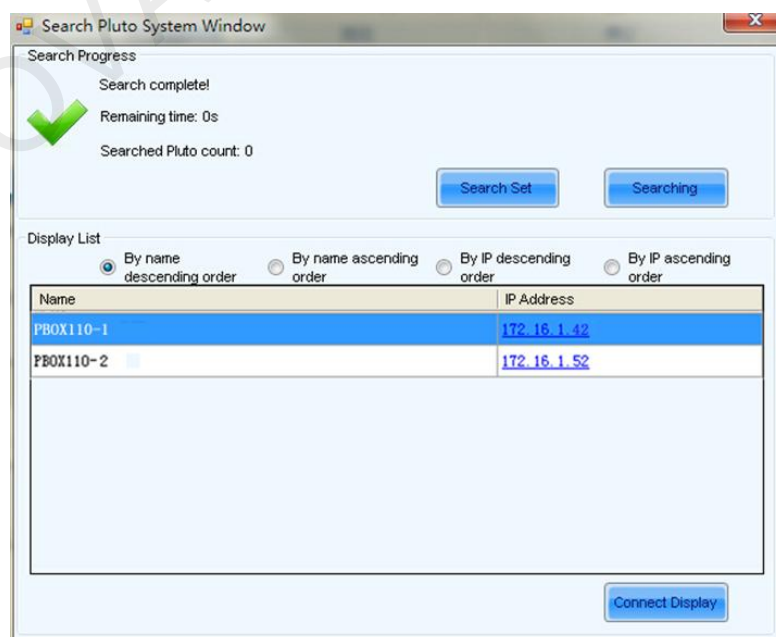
Search Pluto System Window

Search Progress

Search complete!

Remaining time: 0s

Searched Pluto count: 0

Search Set

Searching

Display List

By name descending order

By name ascending order

By IP descending order

By IP ascending order

| Name | IP Address |
|---|---|
| PBOX110-1 | 172.16.1.42 |
| PBOX110-2 | 172.16.1.52 |

Connect Display